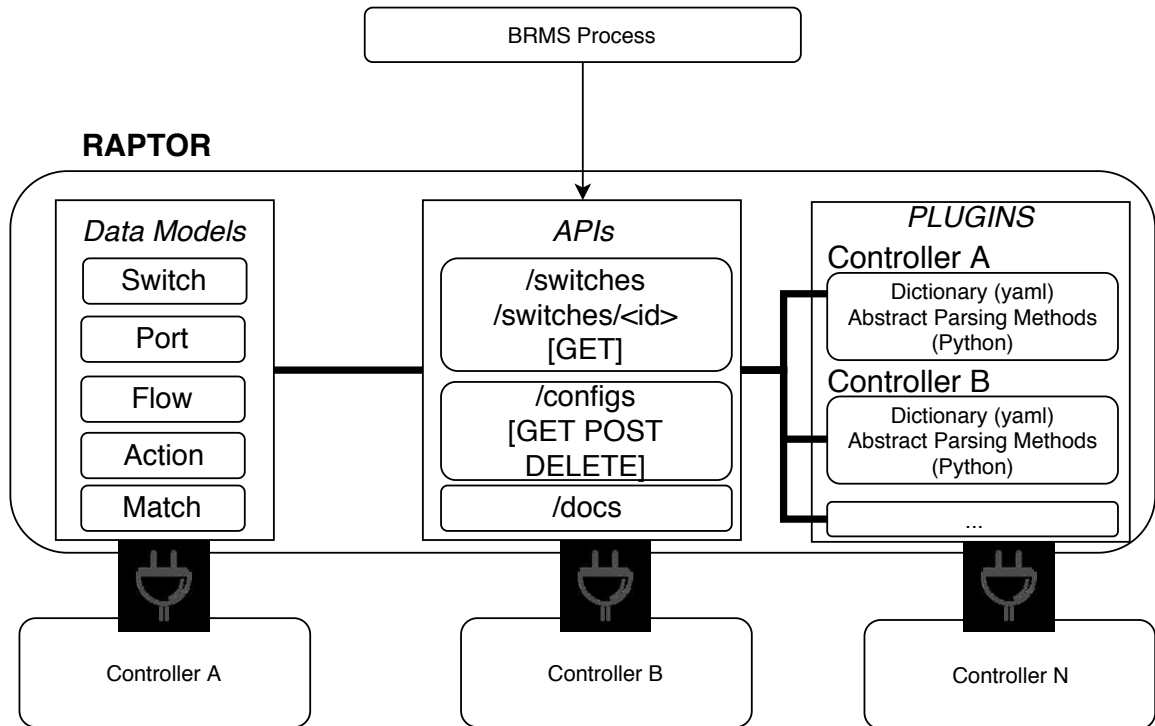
BRMS Process

RAPTOR

Data Models

Switch

Port

Flow

Action

Match

APIs

/switches
/switches/<id>
[GET]

/configs
[GET POST
DELETE]

/docs

PLUGINS

Controller A

Dictionary (yaml)
Abstract Parsing Methods
(Python)

Controller B

Dictionary (yaml)
Abstract Parsing Methods
(Python)

...

Controller A

Controller B

Controller N